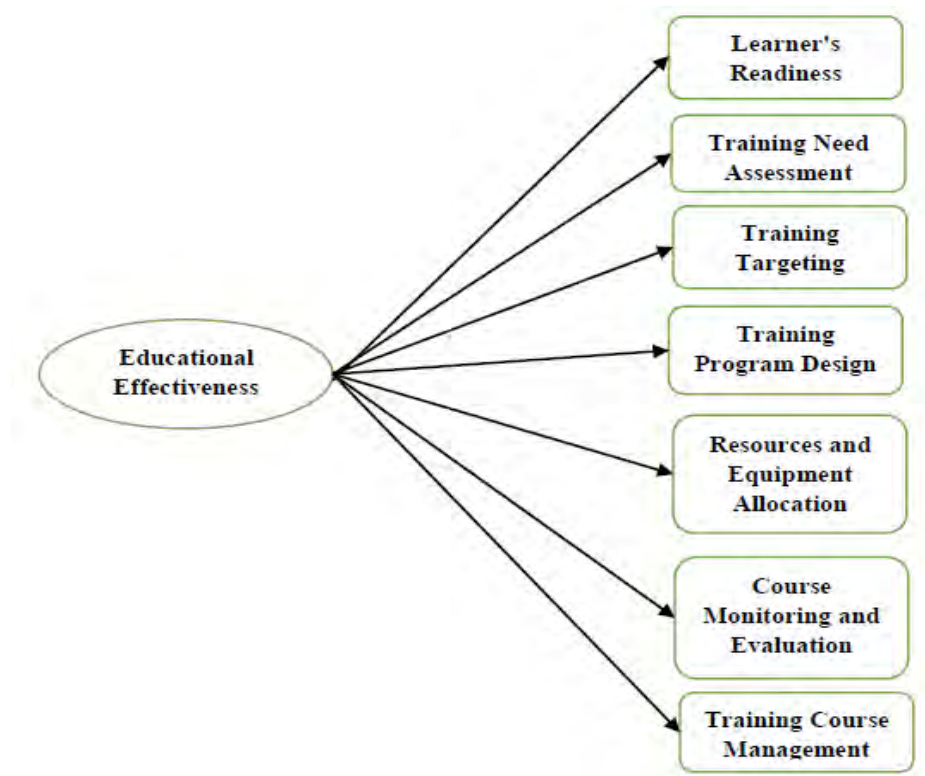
Educational Effectiveness

Learner's Readiness

Training Need Assessment

Training Targeting

Training Program Design

Resources and Equipment Allocation

Course Monitoring and Evaluation

Training Course Management